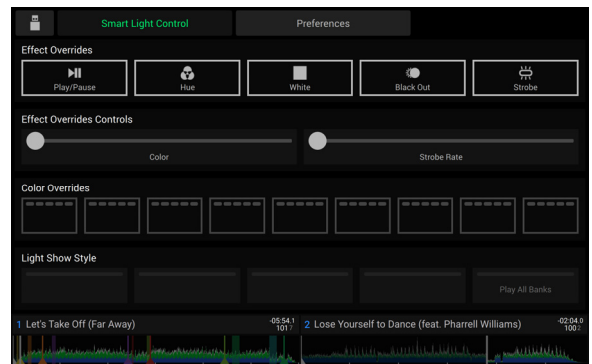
Smart Light Control

Preferences

Effect Overrides

Play/Pause

Hue

White

Black Out

Strobe

Effect Overrides Controls

Color

Strobe Rate

Color Overrides

Light Show Style

Play All Banks

1 Let's Take Off (Far Away)

-05:54.1
101

2 Lose Yourself to Dance (feat. Pharrell Williams)

-02:04.0
100